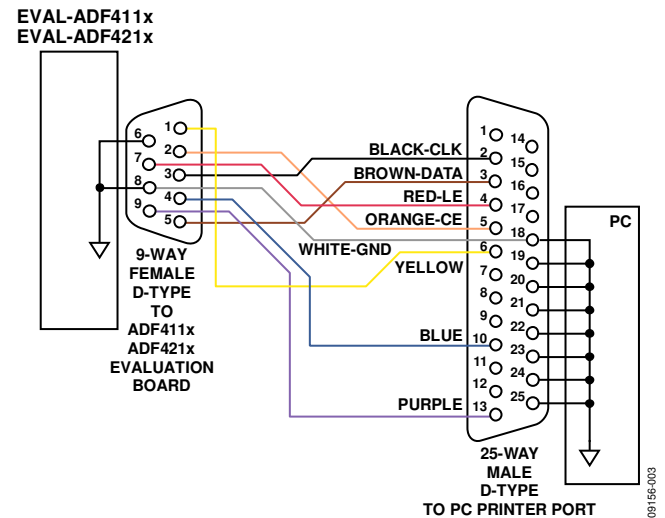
EVAL-ADF411x
EVAL-ADF421x

6 1
7 2
8 3
9 4
5

9-WAY FEMALE D-TYPE TO ADF411x ADF421x EVALUATION BOARD

BLACK-CLK
BROWN-DATA
RED-LE
ORANGE-CE
WHITE-GND
YELLOW
BLUE
PURPLE

1 14
2 15
3 16
4 17
5 18
6 19
7 20
8 21
9 22
10 23
11 24
12 25
13

25-WAY MALE D-TYPE TO PC PRINTER PORT

PC

09156-003